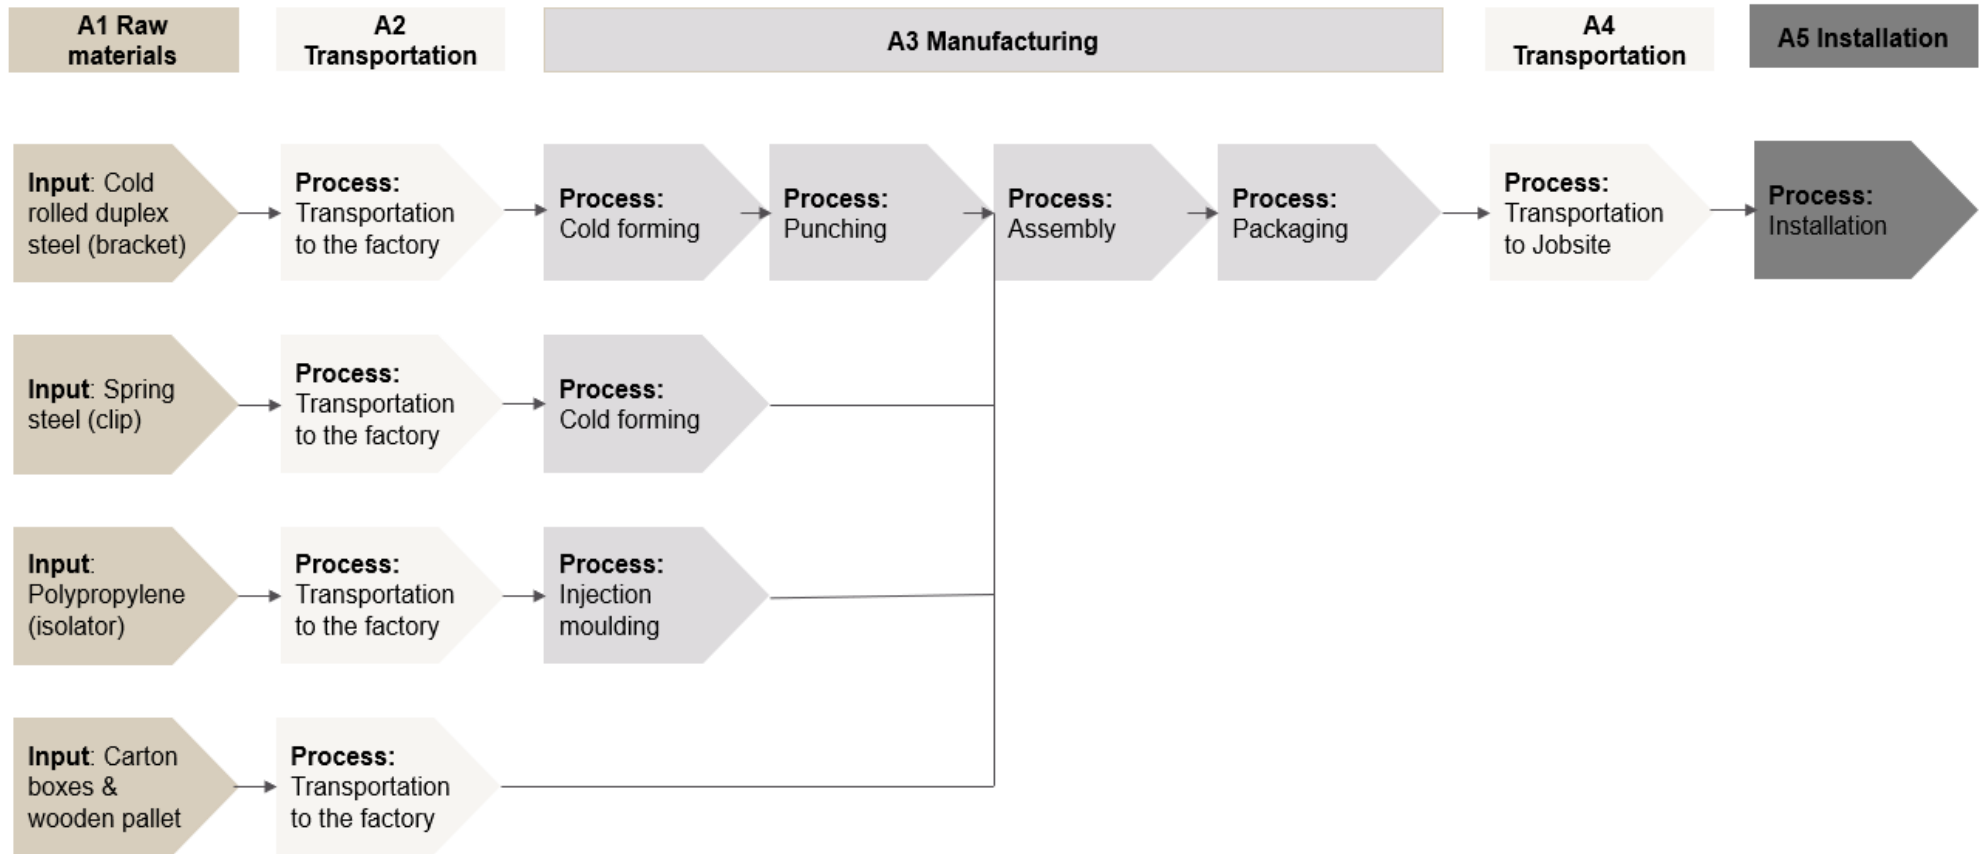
A1 Raw materials

A2 Transportation

A3 Manufacturing

A4 Transportation

A5 Installation

Input: Cold rolled duplex steel (bracket)

Process: Transportation to the factory

Process: Cold forming

Process: Punching

Process: Assembly

Process: Packaging

Process: Transportation to Jobsite

Process: Installation

Input: Spring steel (clip)

Process: Transportation to the factory

Process: Cold forming

Input: Polypropylene (isolator)

Process: Transportation to the factory

Process: Injection moulding

Input: Carton boxes & wooden pallet

Process: Transportation to the factory